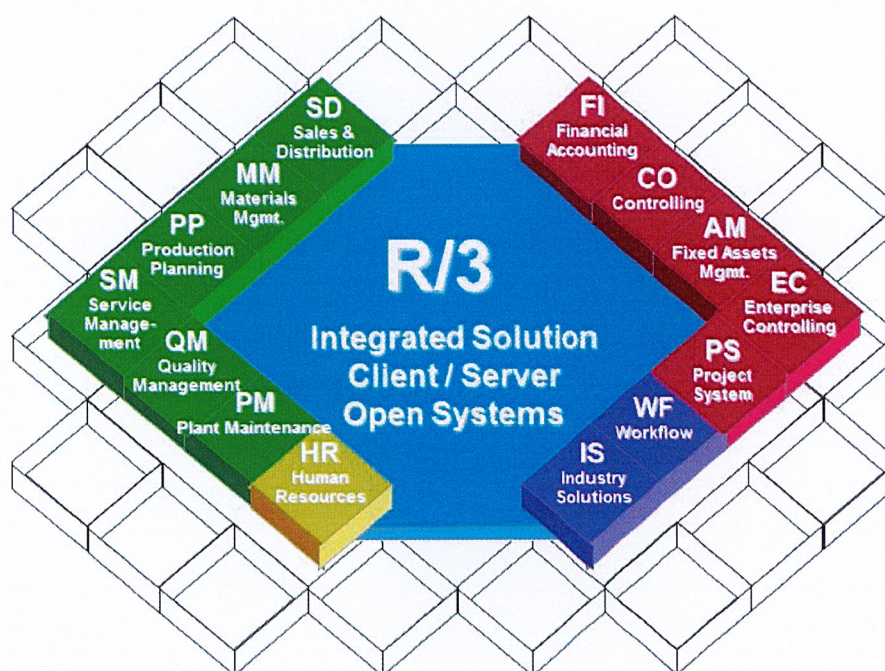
SD
Sales & Distribution

MM
Materials Mgmt.

PP
Production Planning

SM
Service Management

QM
Quality Management

PM
Plant Maintenance

HR
Human Resources

R/3

Integrated Solution
Client / Server
Open Systems

FI
Financial Accounting

CO
Controlling

AM
Fixed Assets Mgmt.

EC
Enterprise Controlling

PS
Project System

WF
Workflow

IS
Industry Solutions